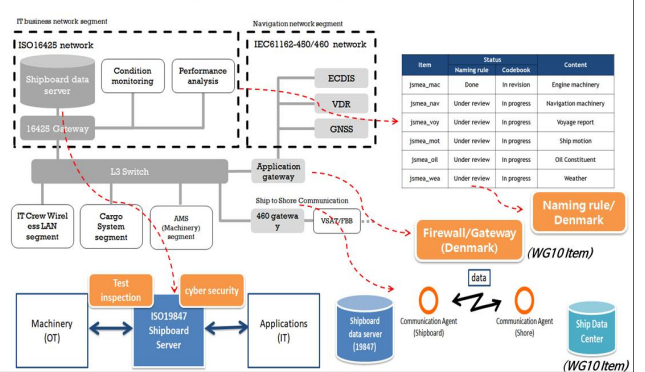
IT business network segment

ISO16425 network

Shipboard data server

Condition monitoring

Performance analysis

16425 Gateway

Navigation network segment

IEC61162-450/460 network

ECDIS

VDR

GNSS

| Item | Status Naming rule | Status Codebook | Content |
|---|---|---|---|
| jsmea_mac | Done | In revision | Engine machinery |
| jsmea_nav | Under review | In progress | Navigation machinery |
| jsmea_voy | Under review | In progress | Voyage report |
| jsmea_mot | Under review | In progress | Ship motion |
| jsmea_oil | Under review | In progress | Oil Constituent |
| jsmea_wea | Under review | In progress | Weather |

L3 Switch

Application gateway

Ship to Shore Communication

IT Crew Wireless LAN segment

Cargo System segment

AMS (Machinery) segment

460 gateway

VSAT/FBB

Naming rule/ Denmark

Firewall/Gateway (Denmark)

(WG10 Item)

data

Test inspection

cyber security

Machinery (OT)

ISO19847 Shipboard Server

Applications (IT)

Shipboard data server (19847)

Communication Agent (Shipboard)

Communication Agent (Shore)

Ship Data Center

(WG10 Item)